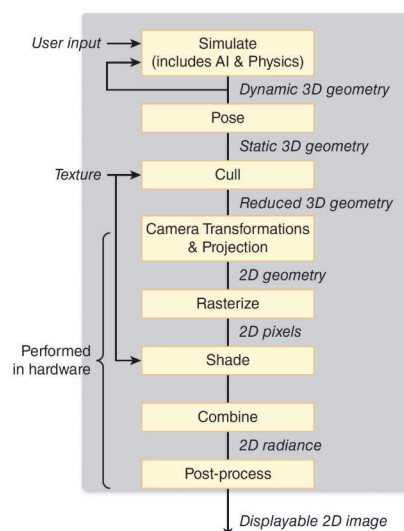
User input

Simulate (includes AI & Physics)

Dynamic 3D geometry

Pose

Static 3D geometry

Texture

Cull

Reduced 3D geometry

Camera Transformations & Projection

2D geometry

Rasterize

2D pixels

Performed in hardware

Shade

Combine

2D radiance

Post-process

Displayable 2D image